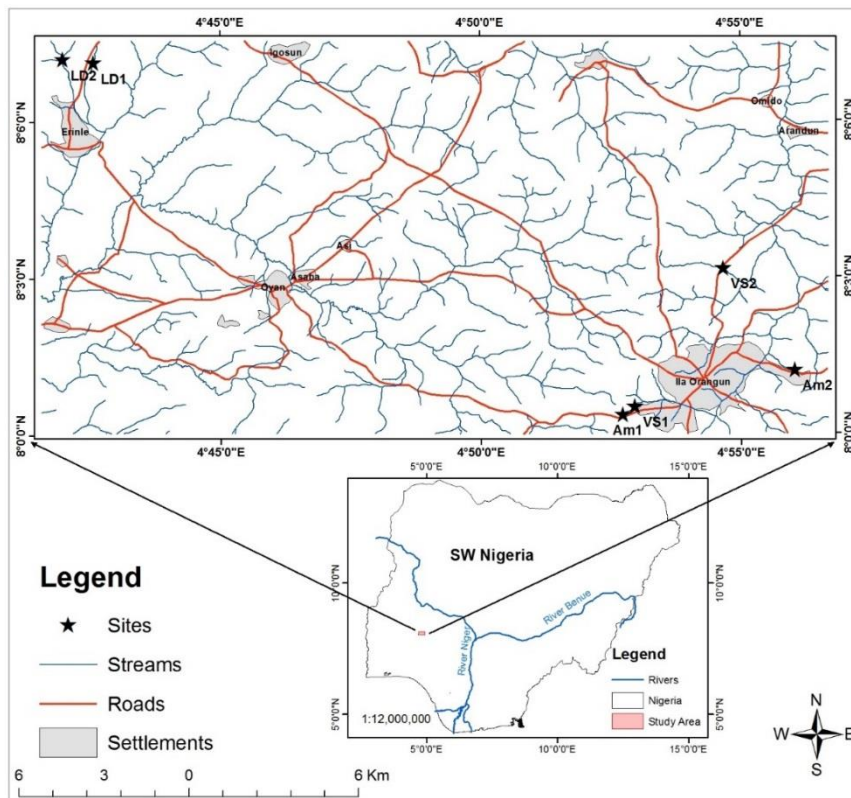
4°45'0"E
4°50'0"E
4°55'0"E

8°6'0"N
8°3'0"N
8°0'0"N

8°6'0"N
8°3'0"N
8°0'0"N

LD2
LD1
Igosun
Erinle
Omido
Arandun
Asi
Asaba
Oyan
VS2
Ila Orangun
Am2
Am1
VS1

4°45'0"E
4°50'0"E
4°55'0"E

5°0'0"E
10°0'0"E
15°0'0"E

SW Nigeria

10°0'0"N
5°0'0"N

10°0'0"N
5°0'0"N

River Benue
River Niger

Legend
Rivers
Nigeria
Study Area

1:12,000,000

5°0'0"E
10°0'0"E
15°0'0"E

Legend
Sites
Streams
Roads
Settlements

6 3 0 6 Km

N
W
E
S